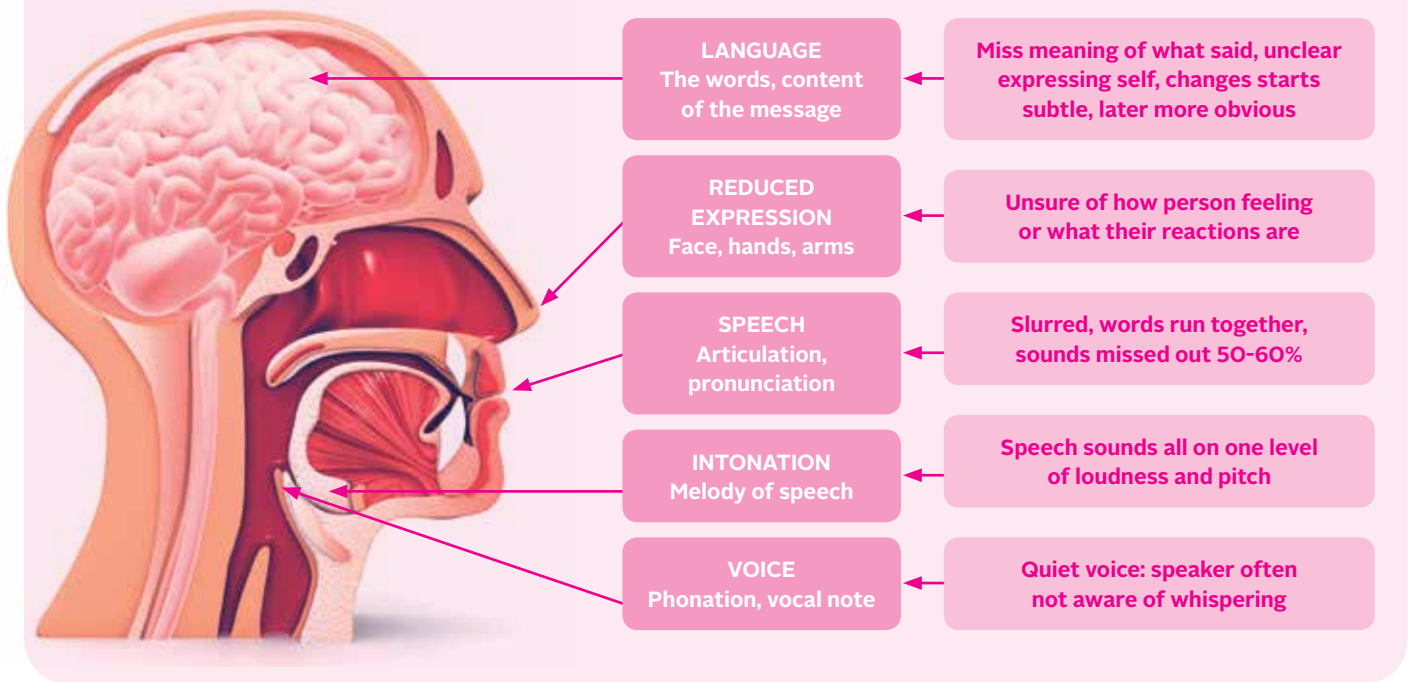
LANGUAGE
The words, content of the message

Miss meaning of what said, unclear expressing self, changes starts subtle, later more obvious

REDUCED EXPRESSION
Face, hands, arms

Unsure of how person feeling or what their reactions are

SPEECH
Articulation, pronunciation

Slurred, words run together, sounds missed out 50-60%

INTONATION
Melody of speech

Speech sounds all on one level of loudness and pitch

VOICE
Phonation, vocal note

Quiet voice: speaker often not aware of whispering